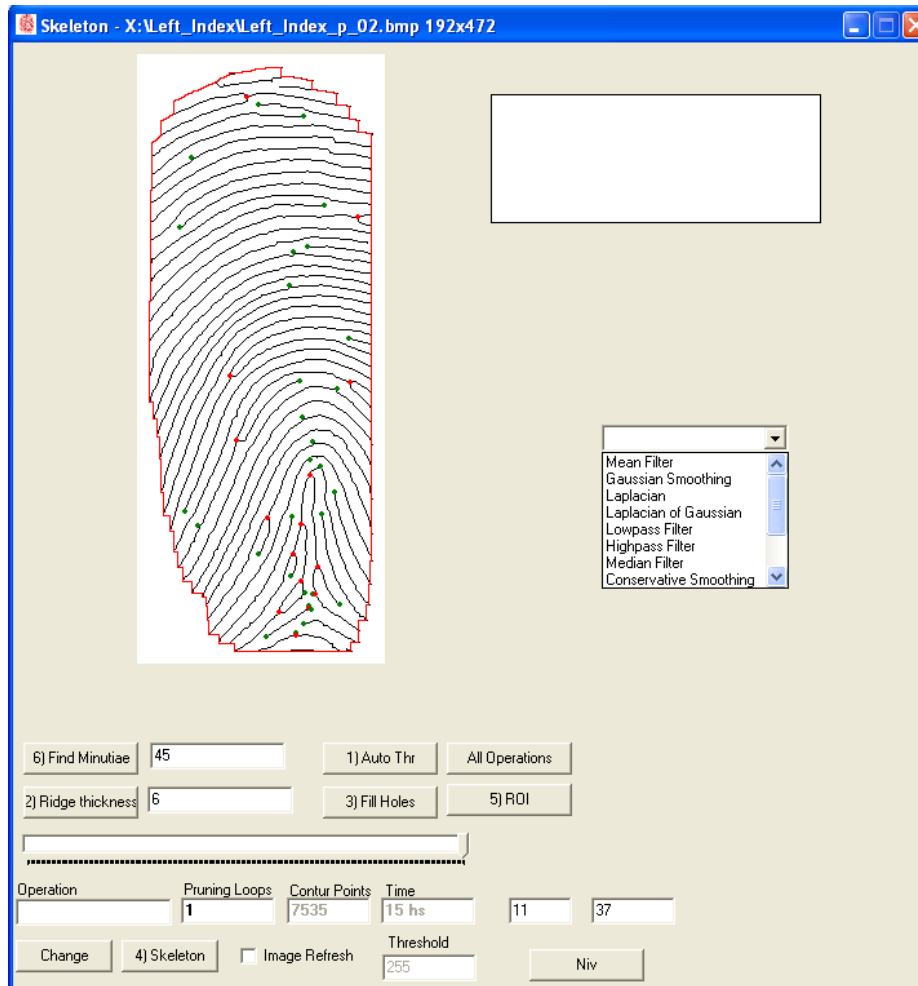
Skeleton - X:\Left_Index\Left_Index_p_02.bmp 192x472

Mean Filter
Gaussian Smoothing
Laplacian
Laplacian of Gaussian
Lowpass Filter
Highpass Filter
Median Filter
Conservative Smoothing

6) Find Minutiae 45
1) Auto Thr
All Operations
2) Ridge thickness 6
3) Fill Holes
5) ROI

Operation
Pruning Loops 1
Contur Points 7535
Time 15 hs
11
37

Change
4) Skeleton
Image Refresh
Threshold 255
Niv